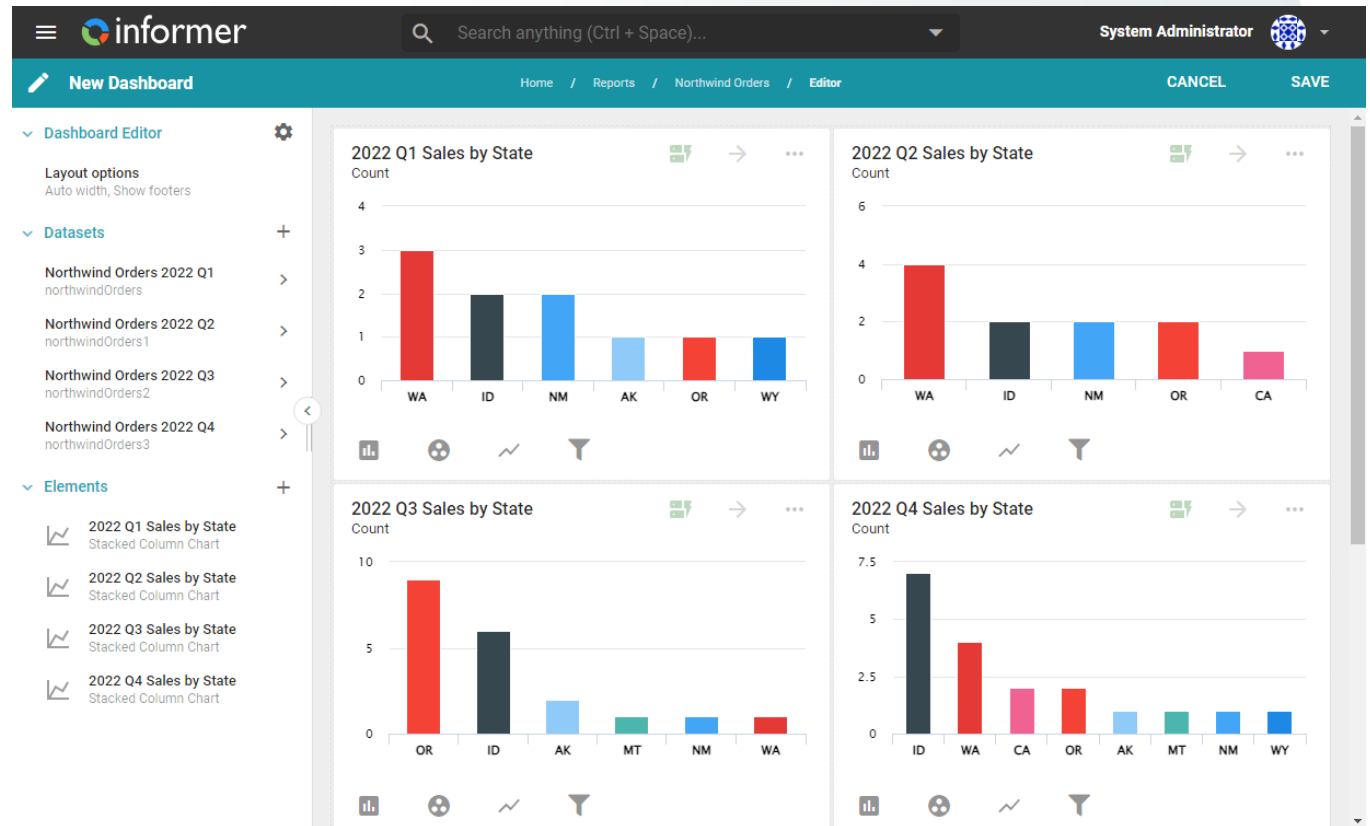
informer

Search anything (Ctrl + Space)...

System Administrator

New Dashboard

Home / Reports / Northwind Orders / Editor

CANCEL SAVE

Dashboard Editor

Layout options
Auto width, Show footers

Datasets

Northwind Orders 2022 Q1
northwindOrders

Northwind Orders 2022 Q2
northwindOrders1

Northwind Orders 2022 Q3
northwindOrders2

Northwind Orders 2022 Q4
northwindOrders3

Elements

2022 Q1 Sales by State
Stacked Column Chart

2022 Q2 Sales by State
Stacked Column Chart

2022 Q3 Sales by State
Stacked Column Chart

2022 Q4 Sales by State
Stacked Column Chart

2022 Q1 Sales by State
Count

4
3
2
1
0

WA ID NM AK OR WY

2022 Q2 Sales by State
Count

6
4
2
0

WA ID NM OR CA

2022 Q3 Sales by State
Count

10
5
0

OR ID AK MT NM WA

2022 Q4 Sales by State
Count

7.5
5
2.5
0

ID WA CA OR AK MT NM WY